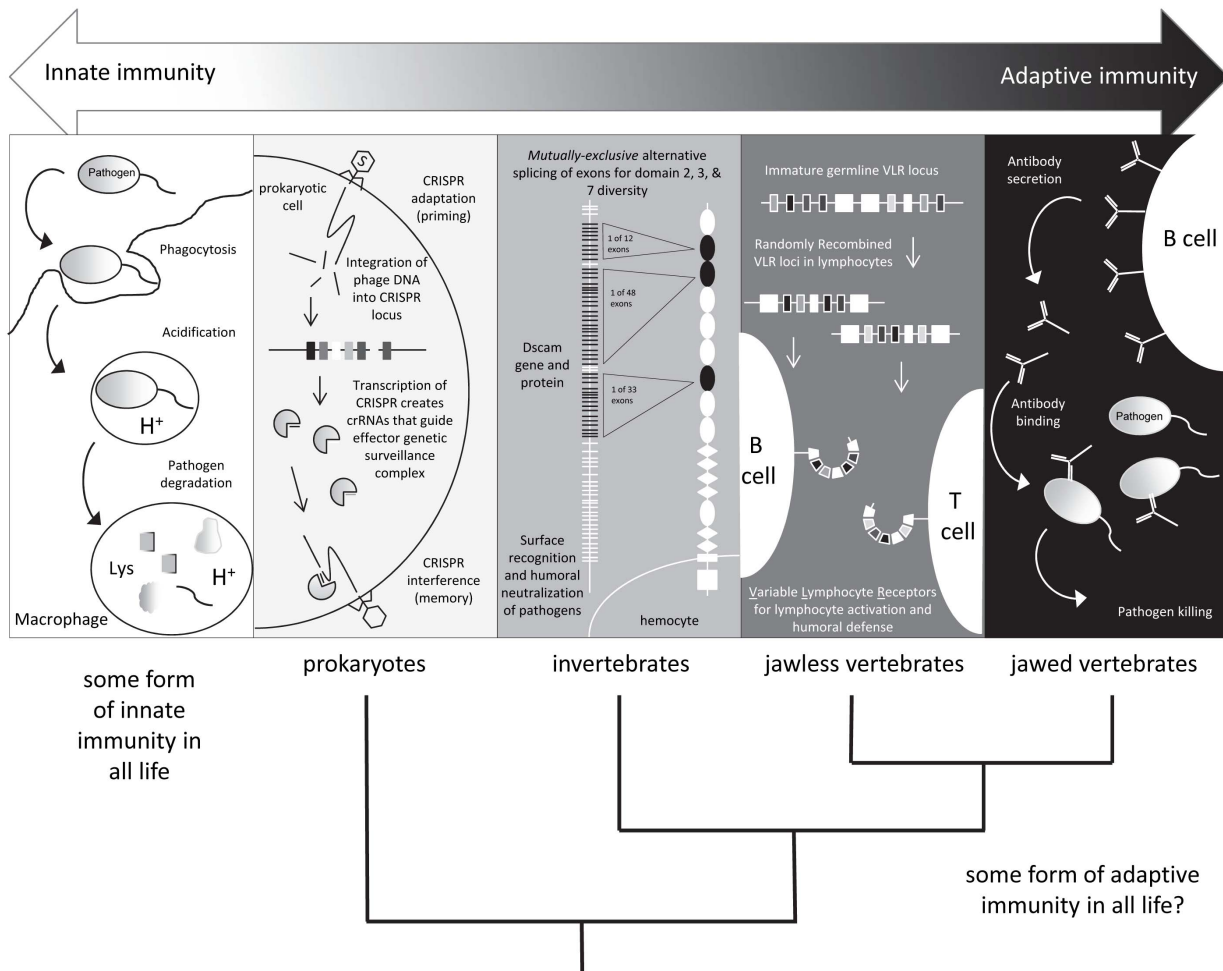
Innate immunity

Adaptive immunity

Pathogen

Phagocytosis

Acidification

$H^+$

Pathogen degradation

Lys

$H^+$

Macrophage

prokaryotic cell

CRISPR adaptation (priming)

Integration of phage DNA into CRISPR locus

Transcription of CRISPR creates crRNAs that guide effector genetic surveillance complex

CRISPR interference (memory)

*Mutually-exclusive* alternative splicing of exons for domain 2, 3, & 7 diversity

1 of 12 exons

1 of 48 exons

1 of 33 exons

Dscam gene and protein

Surface recognition and humoral neutralization of pathogens

hemocyte

Immature germline VLR locus

Randomly Recombined VLR loci in lymphocytes

B cell

T cell

Variable Lymphocyte Receptors for lymphocyte activation and humoral defense

Antibody secretion

B cell

Antibody binding

Pathogen

Pathogen killing

some form of innate immunity in all life

prokaryotes

invertebrates

jawless vertebrates

jawed vertebrates

some form of adaptive immunity in all life?